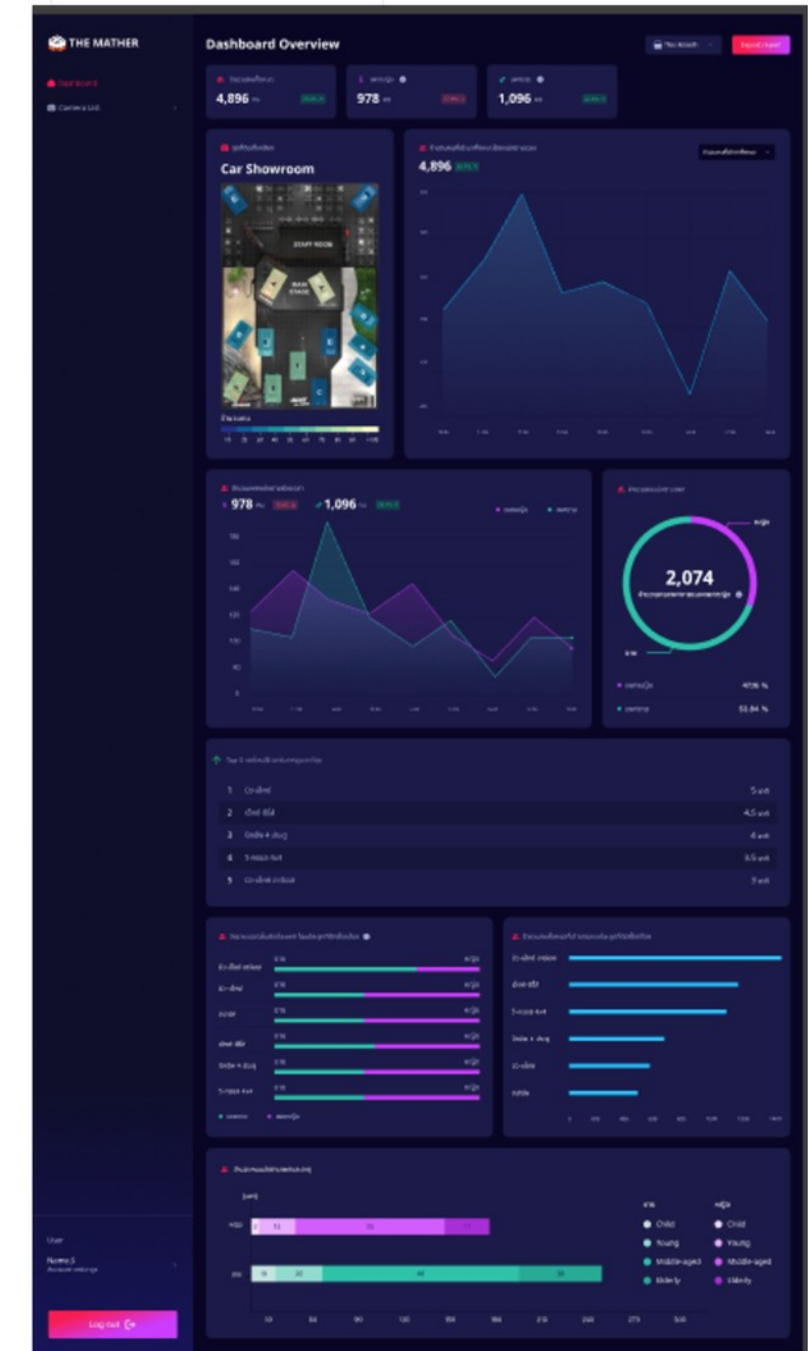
THE MATHER

Dashboard

Camera List

Dashboard Overview

Export Report

4,896

978

1,096

Car Showroom

STAFF ROOM

MAIN STAGE

4,896

978

1,096

2,074

Child

Young

Middle-aged

Elderly

Child

Young

Middle-aged

Elderly

User

Log out